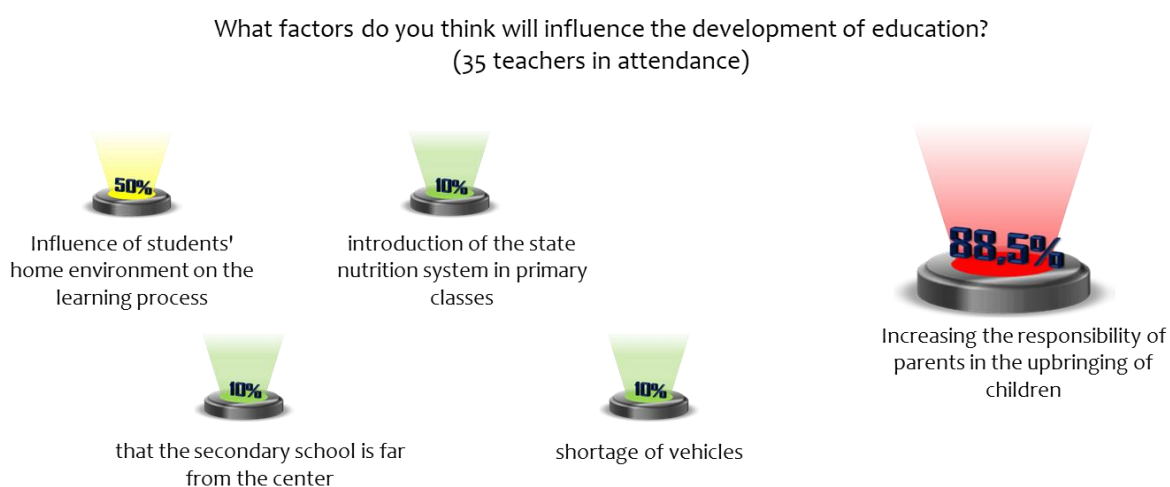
What factors do you think will influence the development of education?
(35 teachers in attendance)

50%
Influence of students' home environment on the learning process

10%
introduction of the state nutrition system in primary classes

88.5%
Increasing the responsibility of parents in the upbringing of children

10%
that the secondary school is far from the center

10%
shortage of vehicles